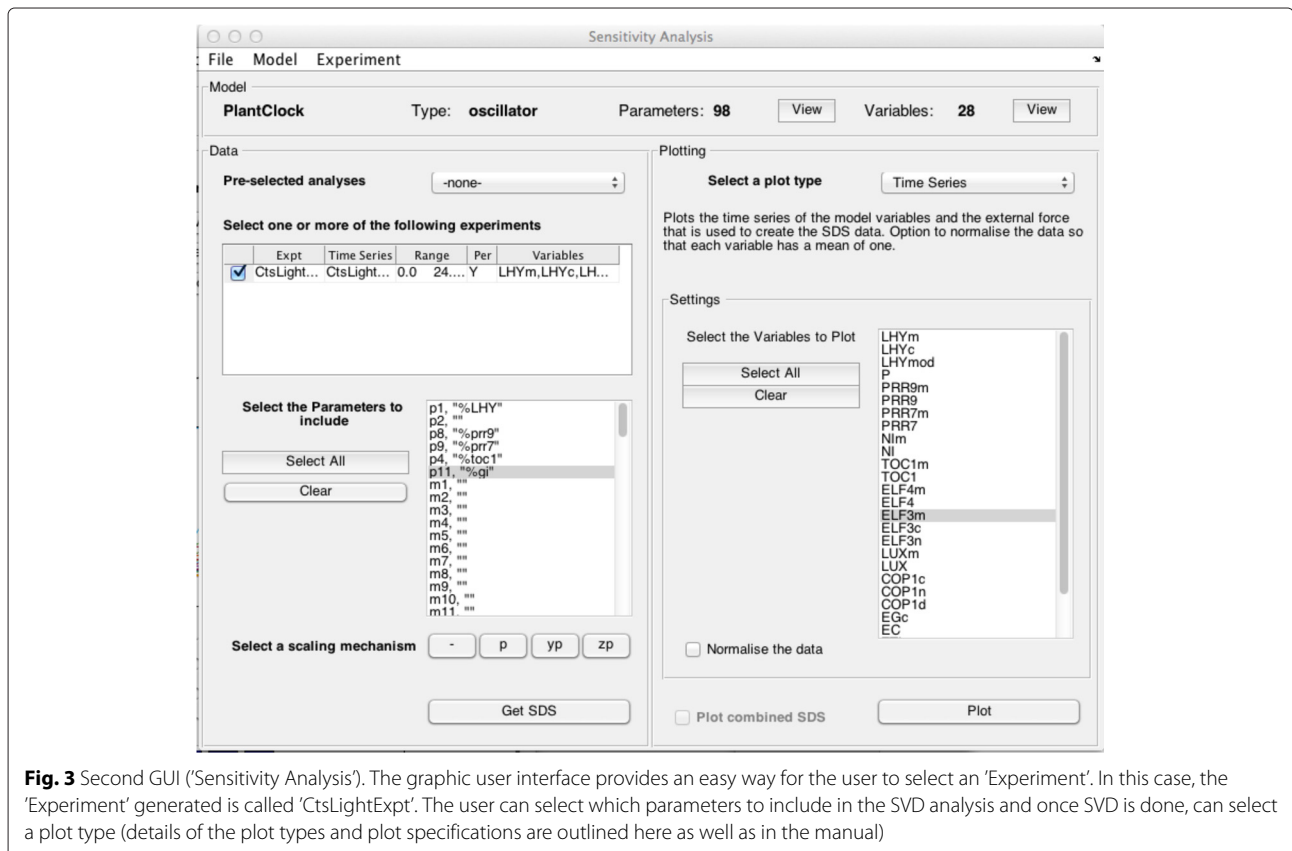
Sensitivity Analysis

File Model Experiment

Model

PlantClock Type: oscillator Parameters: 98 View Variables: 28 View

Data

Pre-selected analyses -none-

Select one or more of the following experiments

| | Expt | Time Series | Range | Per | Variables |
|---|---|---|---|---|---|
| ☑ | CtsLight... | CtsLight... | 0.0 24.... | Y | LHYm,LHYc,LH... |

Select the Parameters to include

Select All

Clear

p1, "%LHY"
p2, ""
p8, "%prr9"
p9, "%prr7"
p4, "%toc1"
p11, "%gi"
m1, ""
m2, ""
m3, ""
m4, ""
m5, ""
m6, ""
m7, ""
m8, ""
m9, ""
m10, ""
m11, ""

Select a scaling mechanism - p yp zp

Get SDS

Plotting

Select a plot type Time Series

Plots the time series of the model variables and the external force that is used to create the SDS data. Option to normalise the data so that each variable has a mean of one.

Settings

Select the Variables to Plot

Select All

Clear

LHYm
LHYc
LHYmod
P
PRR9m
PRR9
PRR7m
PRR7
NIm
NI
TOC1m
TOC1
ELF4m
ELF4
ELF3m
ELF3c
ELF3n
LUXm
LUX
COP1c
COP1n
COP1d
EGc
EC

Normalise the data

Plot combined SDS

Plot

**Fig. 3** Second GUI ('Sensitivity Analysis'). The graphic user interface provides an easy way for the user to select an 'Experiment'. In this case, the 'Experiment' generated is called 'CtsLightExpt'. The user can select which parameters to include in the SVD analysis and once SVD is done, can select a plot type (details of the plot types and plot specifications are outlined here as well as in the manual)